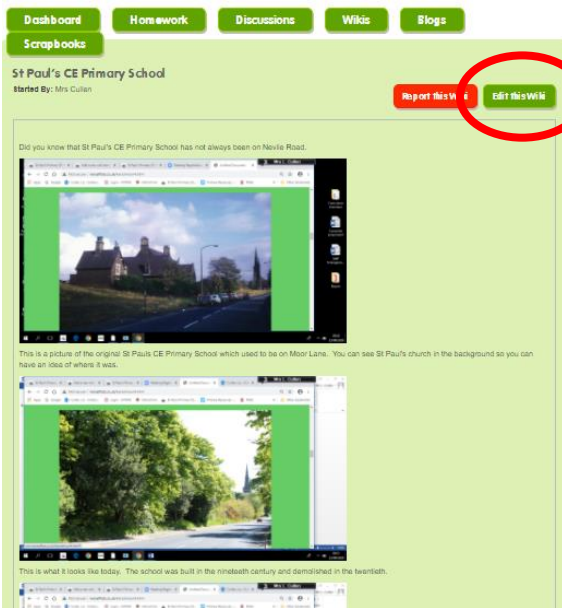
Dashboard
Homework
Discussions
Wikis
Blogs
Scrapbooks

St Paul's CE Primary School
Started By: Mrs Cullen

Report this Wiki
Edit this Wiki

Did you know that St Paul's CE Primary School has not always been on Nevile Road.

This is a picture of the original St Pauls CE Primary School which used to be on Moor Lane. You can see St Paul's church in the background so you can have an idea of where it was.

This is what it looks like today. The school was built in the nineteenth century and demolished in the twentieth.